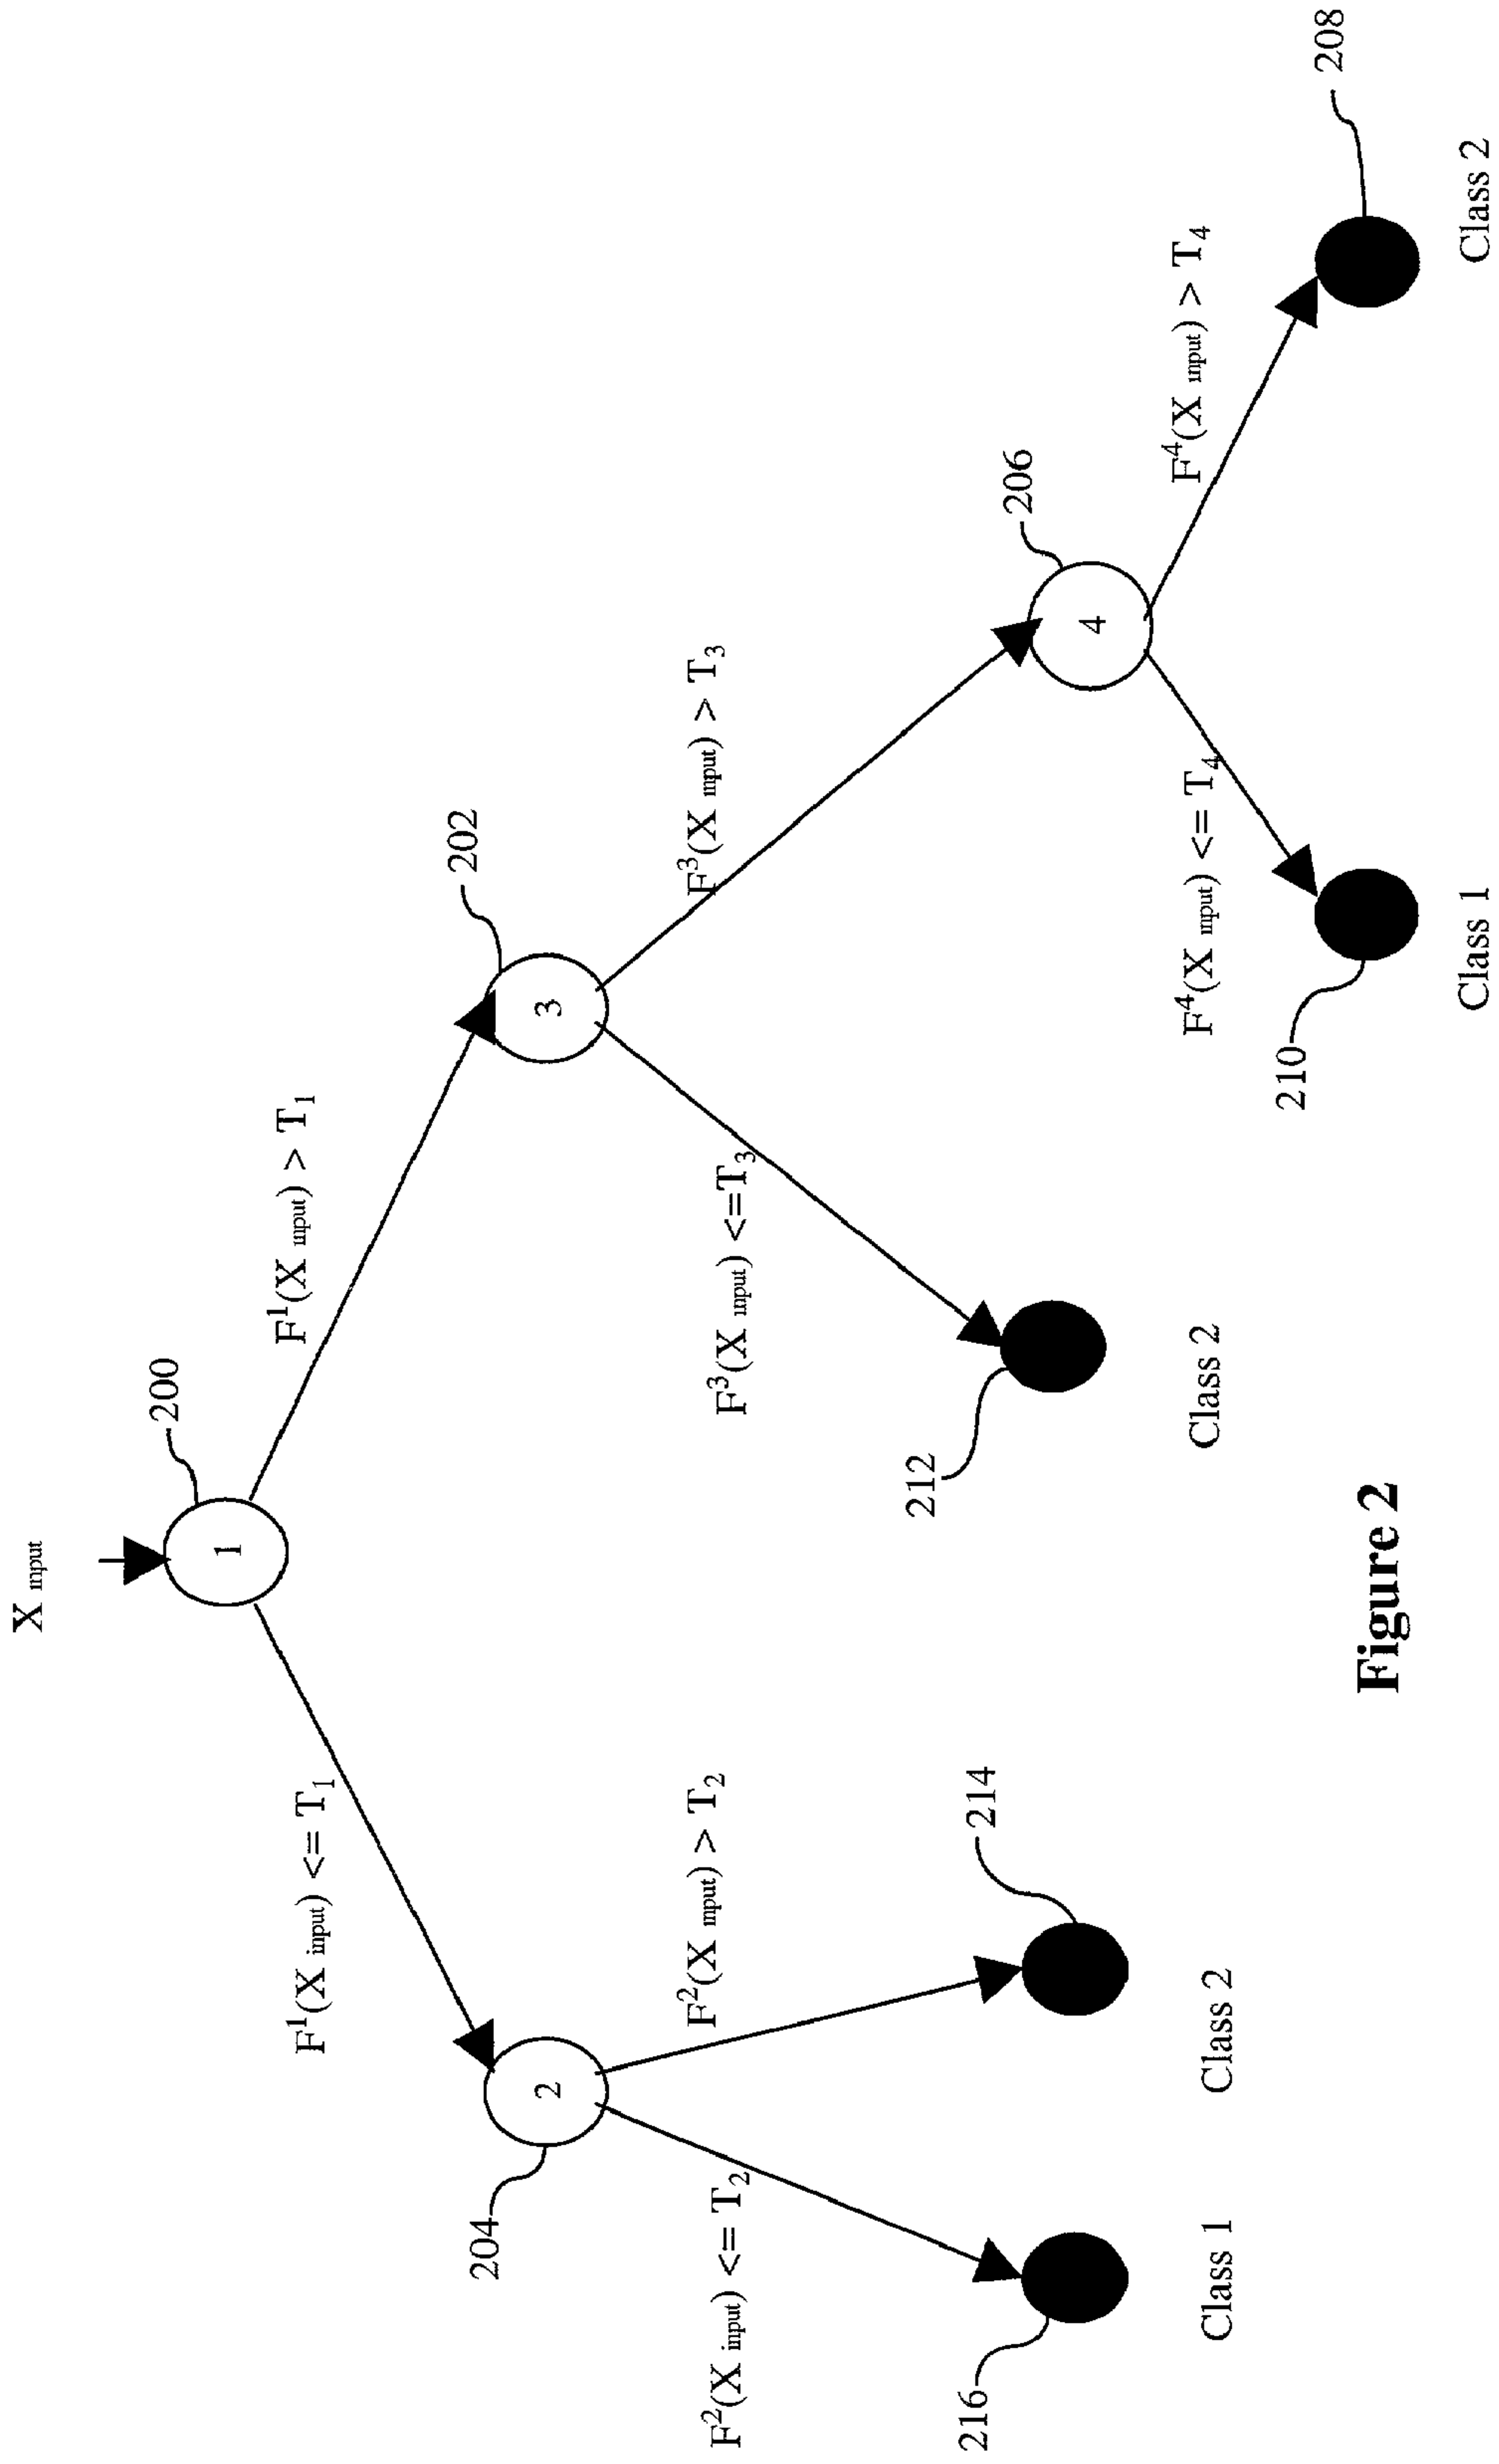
$X_{input}$

1

200

$F^1(X_{input}) > T_1$

3

202

$F^3(X_{input}) > T_3$

4

206

$F^4(X_{input}) > T_4$

208

Class 2

$F^4(X_{input}) <= T_4$

210

Class 1

$F^3(X_{input}) <=T_3$

212

Class 2

$F^1(X_{input}) <= T_1$

2

204

$F^2(X_{input}) > T_2$

214

Class 2

$F^2(X_{input}) <= T_2$

216

Class 1

Figure 2